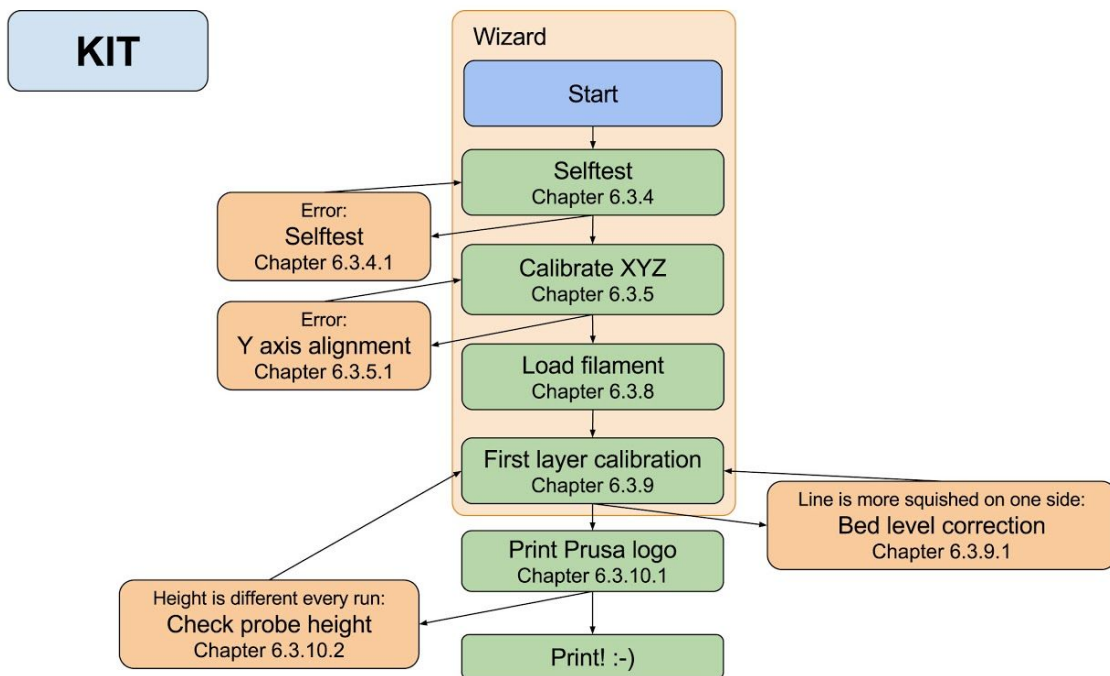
KIT

Wizard

Start

Selftest
Chapter 6.3.4

Error:
Selftest
Chapter 6.3.4.1

Calibrate XYZ
Chapter 6.3.5

Error:
Y axis alignment
Chapter 6.3.5.1

Load filament
Chapter 6.3.8

First layer calibration
Chapter 6.3.9

Line is more squished on one side:
Bed level correction
Chapter 6.3.9.1

Print Prusa logo
Chapter 6.3.10.1

Height is different every run:
Check probe height
Chapter 6.3.10.2

Print! :-)